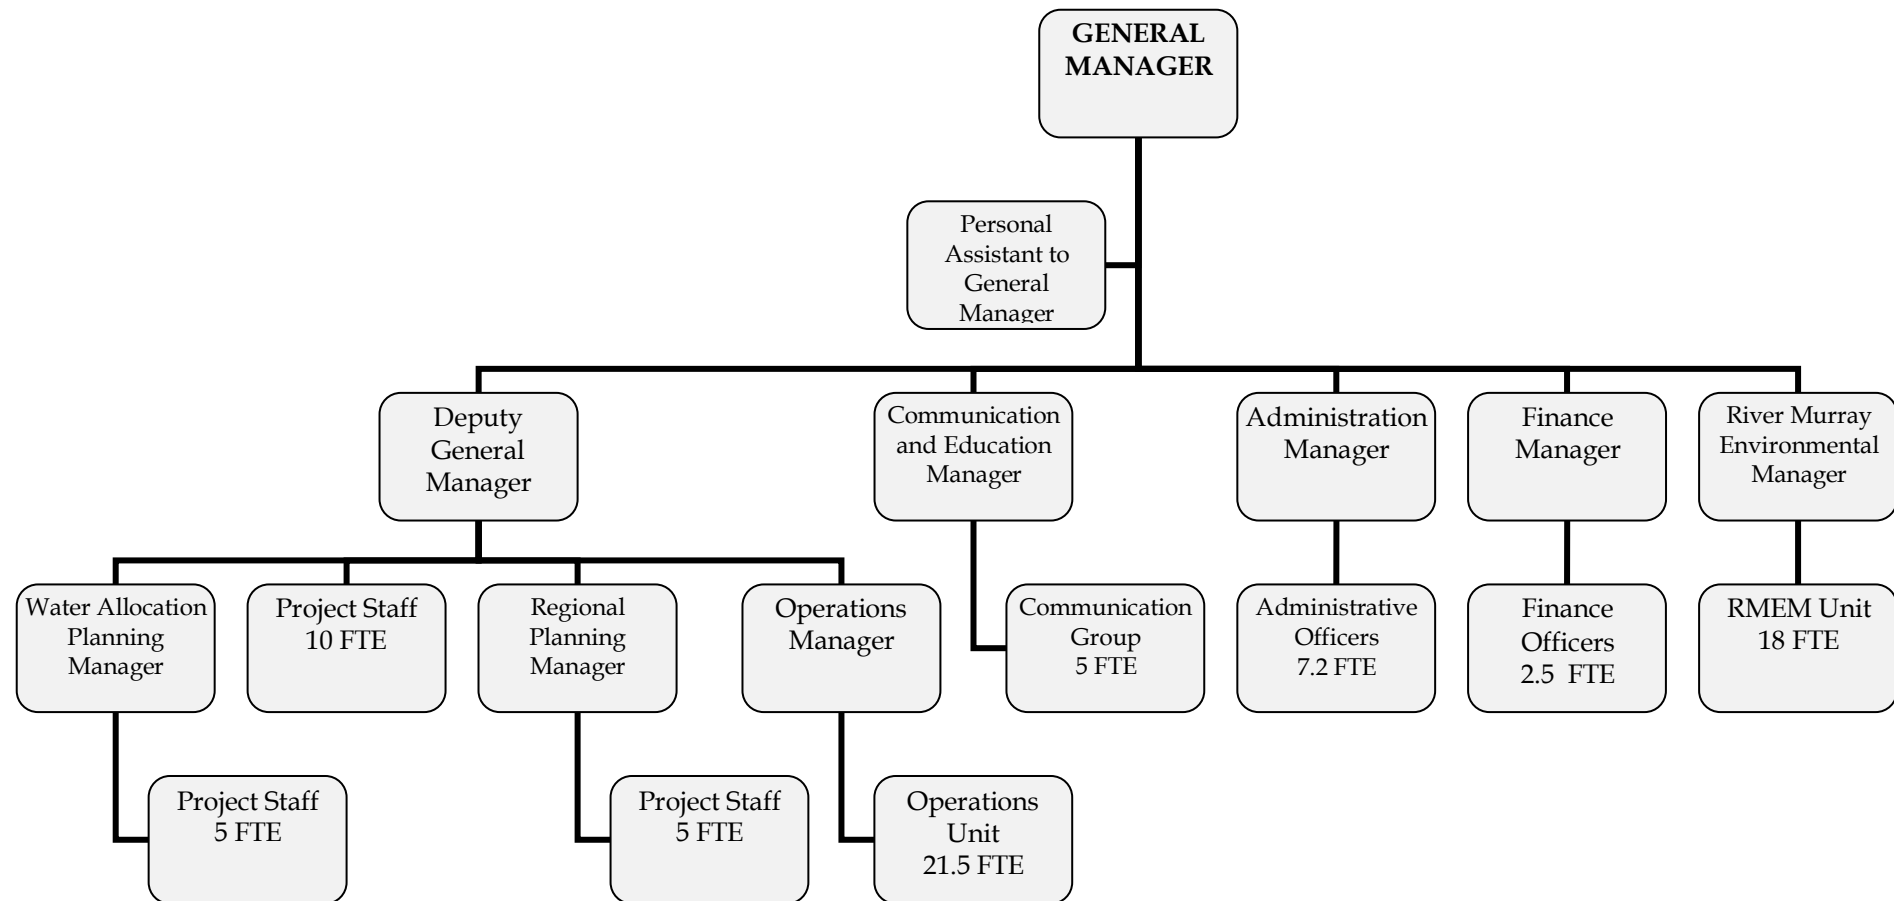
GENERAL MANAGER

Personal Assistant to General Manager

Deputy General Manager

Communication and Education Manager

Administration Manager

Finance Manager

River Murray Environmental Manager

Water Allocation Planning Manager

Project Staff 10 FTE

Regional Planning Manager

Operations Manager

Communication Group 5 FTE

Administrative Officers 7.2 FTE

Finance Officers 2.5 FTE

RMEM Unit 18 FTE

Project Staff 5 FTE

Project Staff 5 FTE

Operations Unit 21.5 FTE